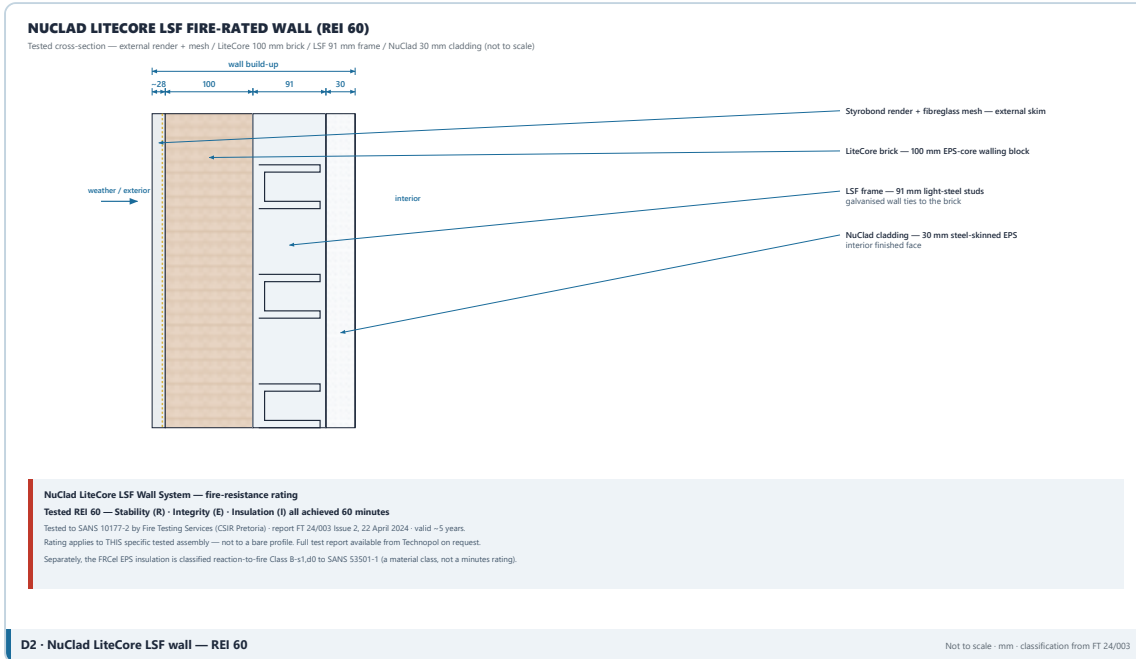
NUCLAD LITECORE LSF FIRE-RATED WALL (REI 60)

Tested cross-section — external render + mesh / LiteCore 100 mm brick / LSF 91 mm frame / NuClad 30 mm cladding (not to scale)

wall build-up

~28 100 91 30

weather / exterior

interior

Styrobond render + fibreglass mesh — external skim

LiteCore brick — 100 mm EPS-core walling block

LSF frame — 91 mm light-steel studs
galvanised wall ties to the brick

NuClad cladding — 30 mm steel-skinned EPS
interior finished face

NuClad LiteCore LSF Wall System — fire-resistance rating

Tested REI 60 — Stability (R) · Integrity (E) · Insulation (I) all achieved 60 minutes

Tested to SANS 10177-2 by Fire Testing Services (CSIR Pretoria) · report FT 24/003 Issue 2, 22 April 2024 · valid ~5 years.

Rating applies to THIS specific tested assembly — not to a bare profile. Full test report available from Technopol on request.

Separately, the FRCel EPS insulation is classified reaction-to-fire Class B-s1,d0 to SANS 53501-1 (a material class, not a minutes rating).

D2 · NuClad LiteCore LSF wall — REI 60

Not to scale · mm · classification from FT 24/003